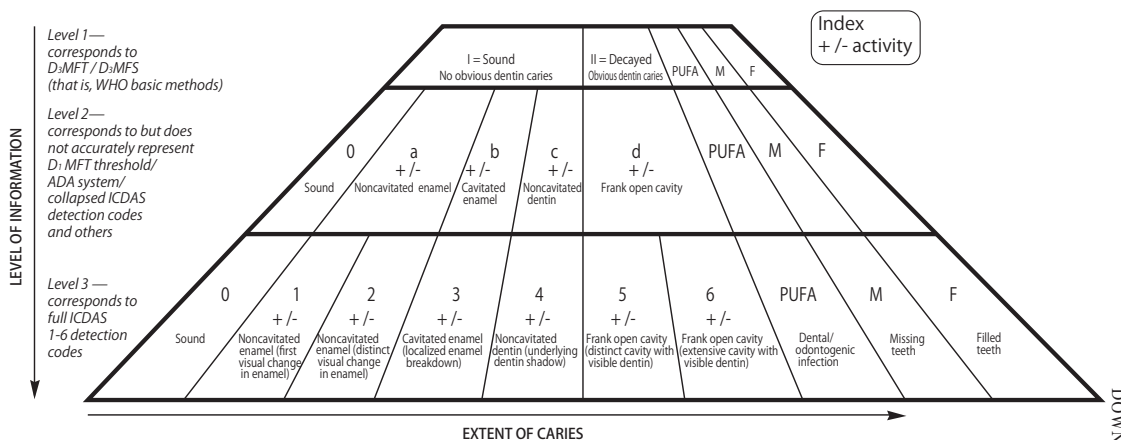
Level 1— corresponds to $D_3$MFT / $D_3$MFS (that is, WHO basic methods)

Level 2— corresponds to but does not accurately represent $D_1$ MFT threshold/ ADA system/ collapsed ICDAS detection codes and others

Level 3 — corresponds to full ICDAS 1-6 detection codes

LEVEL OF INFORMATION

Index + /- activity

I = Sound
No obvious dentin caries

II = Decayed
Obvious dentin caries

PUFA

M

F

0
Sound

a
+ /-
Noncavitated enamel

b
+ /-
Cavitated enamel

c
+ /-
Noncavitated dentin

d
+ /-
Frank open cavity

PUFA

M

F

0
Sound

1
+ /-
Noncavitated enamel (first visual change in enamel)

2
+ /-
Noncavitated enamel (distinct visual change in enamel)

3
+ /-
Cavitated enamel (localized enamel breakdown)

4
+ /-
Noncavitated dentin (underlying dentin shadow)

5
+ /-
Frank open cavity (distinct cavity with visible dentin)

6
+ /-
Frank open cavity (extensive cavity with visible dentin)

PUFA
Dental/ odontogenic infection

M
Missing teeth

F
Filled teeth

EXTENT OF CARIES

DOWN